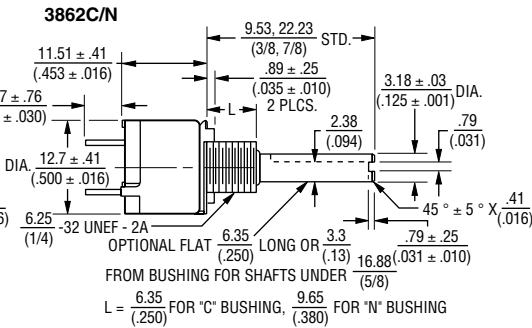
3862C/N

$\frac{11.51 \pm .41}{(.453 \pm .016)}$

$\frac{9.53, 22.23}{(3/8, 7/8)}$ STD.

$\frac{.89 \pm .25}{(.035 \pm .010)}$ 2 PLCS.

L

7 ± .76
± .030)

$\frac{3.18 \pm .03}{(.125 \pm .001)}$ DIA.

$\frac{.79}{(.031)}$

$\frac{2.38}{(.094)}$

DIA. $\frac{12.7 \pm .41}{(.500 \pm .016)}$

$45° \pm 5° X \frac{.41}{(.016)}$

5)

$\frac{6.25}{(1/4)}$ -32 UNEF - 2A

OPTIONAL FLAT $\frac{6.35}{(.250)}$ LONG OR $\frac{3.3}{(.13)}$ $\frac{.79 \pm .25}{(.031 \pm .010)}$

FROM BUSHING FOR SHAFTS UNDER $\frac{16.88}{(5/8)}$

L = $\frac{6.35}{(.250)}$ FOR "C" BUSHING, $\frac{9.65}{(.380)}$ FOR "N" BUSHING